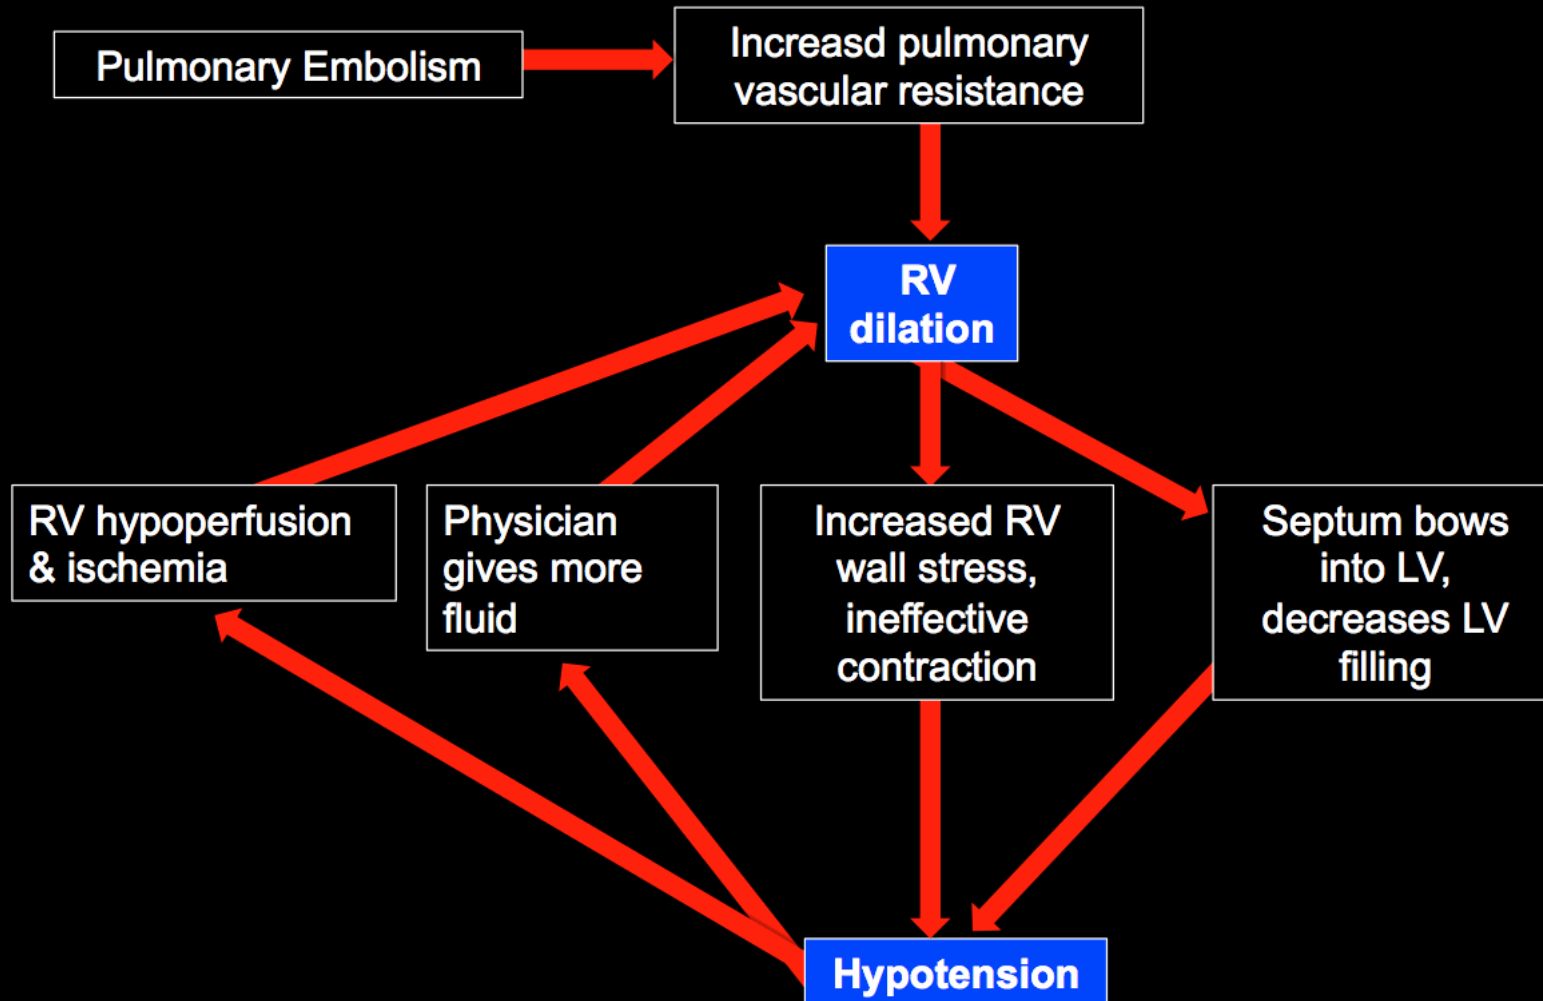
Pulmonary Embolism

Increasd pulmonary vascular resistance

RV dilation

RV hypoperfusion & ischemia

Physician gives more fluid

Increased RV wall stress, ineffective contraction

Septum bows into LV, decreases LV filling

Hypotension